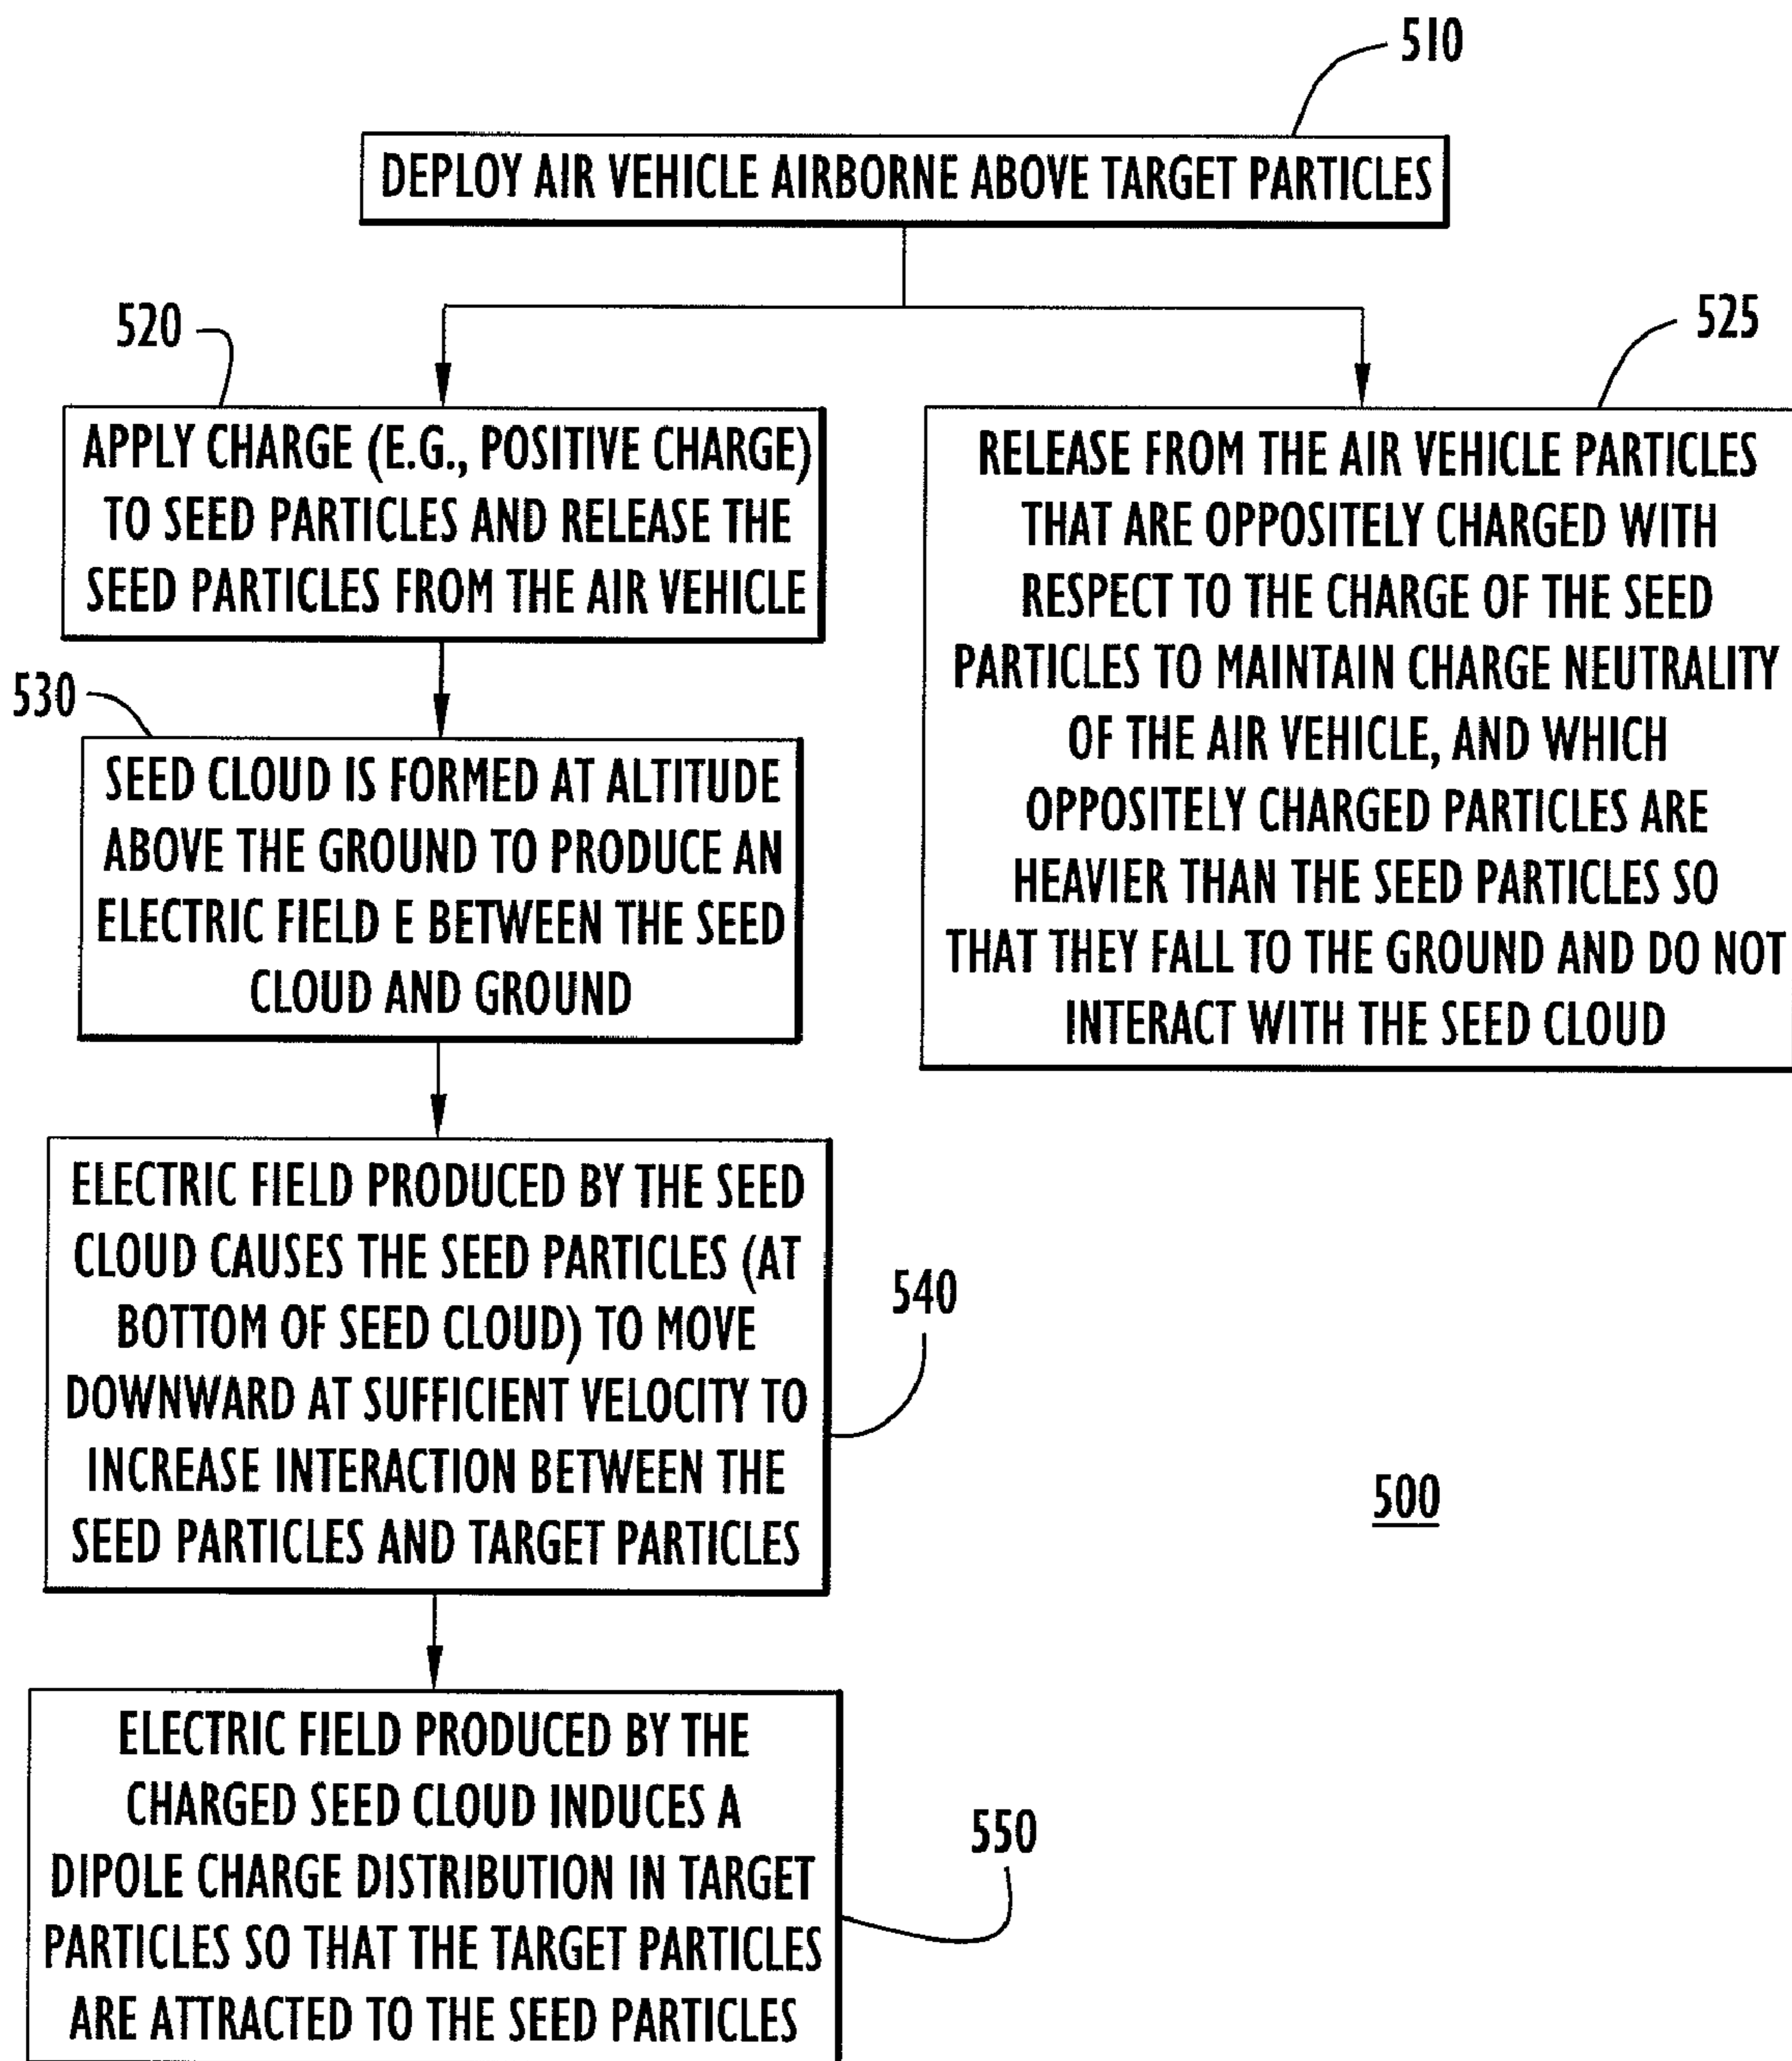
510

DEPLOY AIR VEHICLE AIRBORNE ABOVE TARGET PARTICLES

520

APPLY CHARGE (E.G., POSITIVE CHARGE) TO SEED PARTICLES AND RELEASE THE SEED PARTICLES FROM THE AIR VEHICLE

525

RELEASE FROM THE AIR VEHICLE PARTICLES THAT ARE OPPOSITELY CHARGED WITH RESPECT TO THE CHARGE OF THE SEED PARTICLES TO MAINTAIN CHARGE NEUTRALITY OF THE AIR VEHICLE, AND WHICH OPPOSITELY CHARGED PARTICLES ARE HEAVIER THAN THE SEED PARTICLES SO THAT THEY FALL TO THE GROUND AND DO NOT INTERACT WITH THE SEED CLOUD

530

SEED CLOUD IS FORMED AT ALTITUDE ABOVE THE GROUND TO PRODUCE AN ELECTRIC FIELD E BETWEEN THE SEED CLOUD AND GROUND

ELECTRIC FIELD PRODUCED BY THE SEED CLOUD CAUSES THE SEED PARTICLES (AT BOTTOM OF SEED CLOUD) TO MOVE DOWNWARD AT SUFFICIENT VELOCITY TO INCREASE INTERACTION BETWEEN THE SEED PARTICLES AND TARGET PARTICLES

540

500

ELECTRIC FIELD PRODUCED BY THE CHARGED SEED CLOUD INDUCES A DIPOLE CHARGE DISTRIBUTION IN TARGET PARTICLES SO THAT THE TARGET PARTICLES ARE ATTRACTED TO THE SEED PARTICLES

550